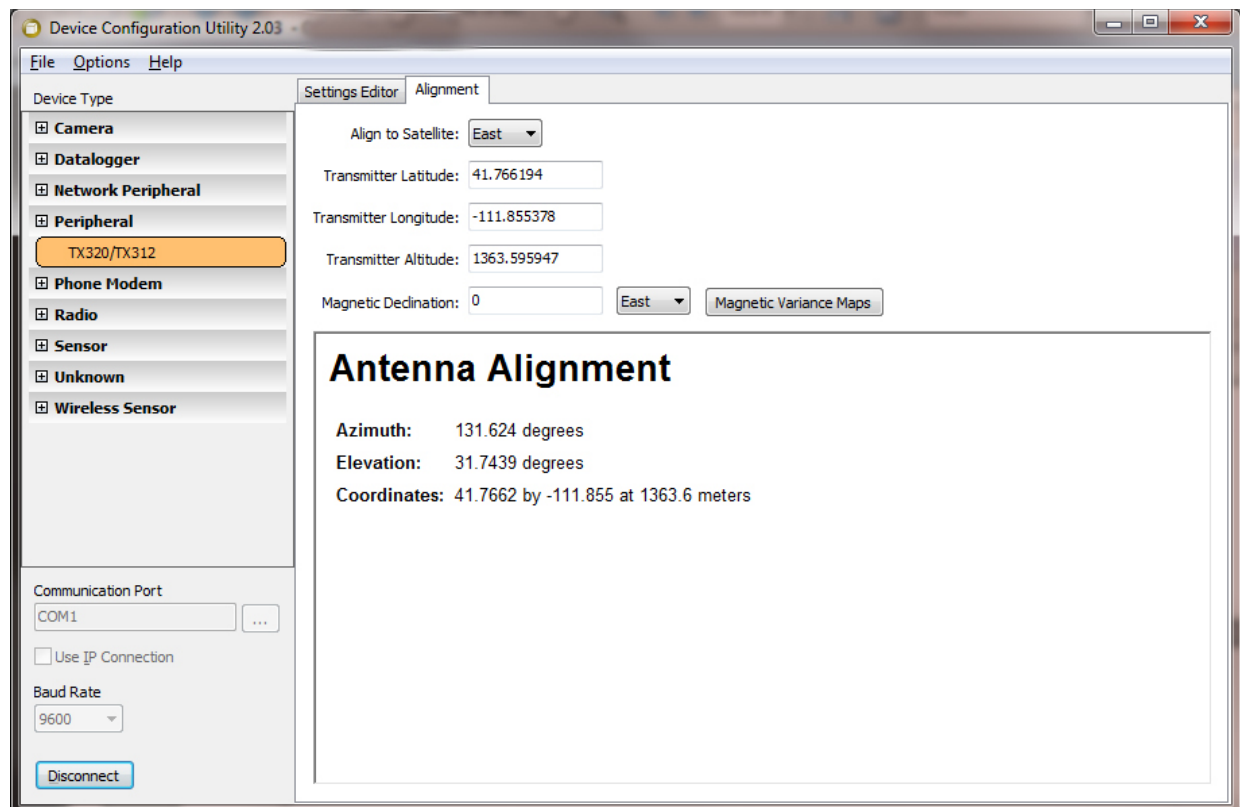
Device Configuration Utility 2.03

File Options Help

Device Type

Camera
Datalogger
Network Peripheral
Peripheral
TX320/TX312
Phone Modem
Radio
Sensor
Unknown
Wireless Sensor

Communication Port
COM1
...
Use IP Connection
Baud Rate
9600
Disconnect

Settings Editor | Alignment

Align to Satellite: East
Transmitter Latitude: 41.766194
Transmitter Longitude: -111.855378
Transmitter Altitude: 1363.595947
Magnetic Declination: 0 East Magnetic Variance Maps

Antenna Alignment

Azimuth: 131.624 degrees
Elevation: 31.7439 degrees
Coordinates: 41.7662 by -111.855 at 1363.6 meters